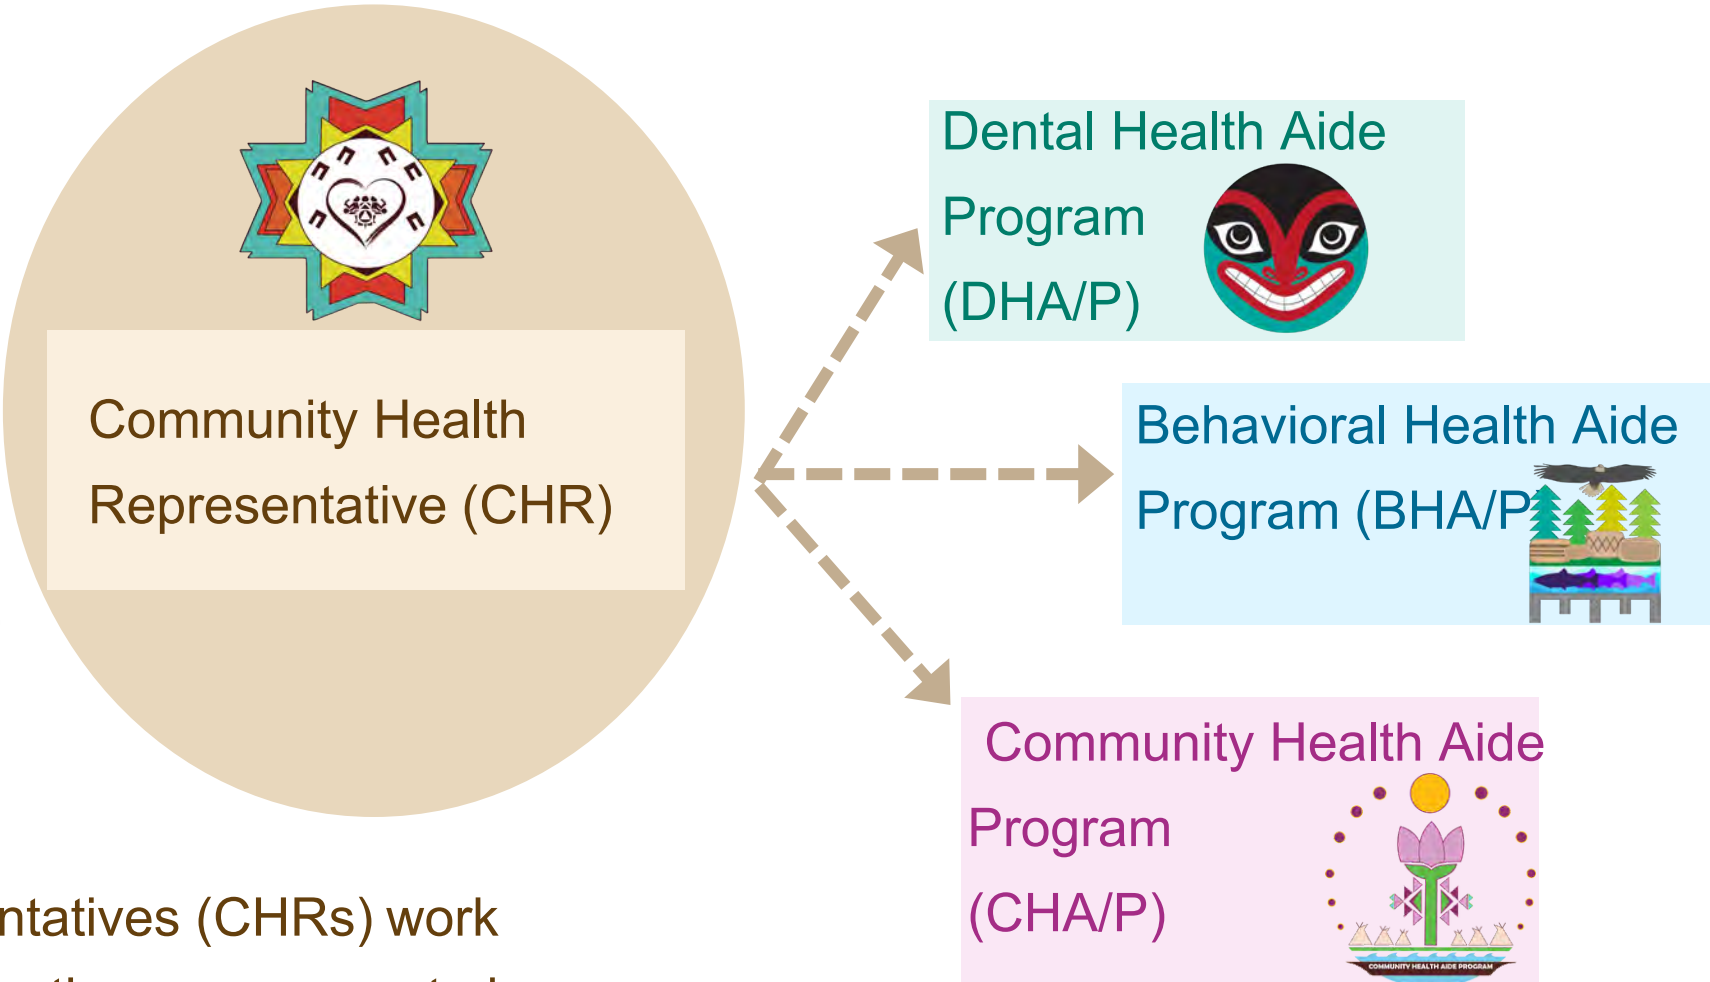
Community Health Representative (CHR)

Dental Health Aide Program (DHA/P)

Behavioral Health Aide Program (BHA/P)

Community Health Aide Program (CHA/P)

COMMUNITY HEALTH AIDE PROGRAM

ntatives (CHRs) work

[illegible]